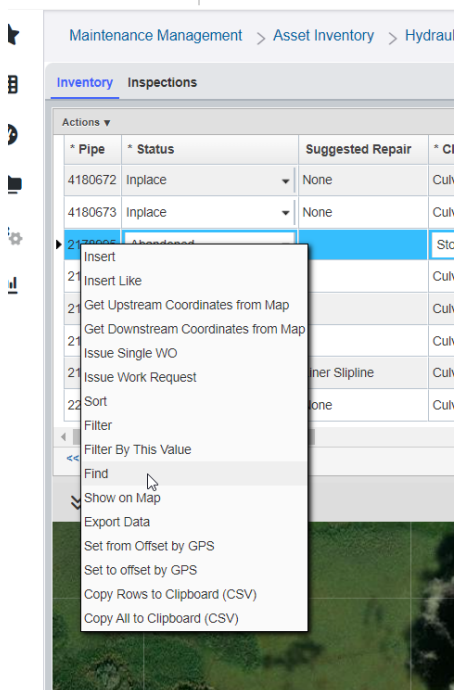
Maintenance Management > Asset Inventory > Hydraul

Inventory Inspections

Actions ▾

| * Pipe | * Status | Suggested Repair | * Cl |
|---|---|---|---|
| 4180672 | Inplace | None | Culv |
| 4180673 | Inplace | None | Culv |
| 21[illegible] | Abandoned | | Sto |
| 21 | | | Culv |
| 21 | | | Culv |
| 21 | | | Culv |
| 21 | | iner Slipline | Culv |
| 22 | | None | Culv |

Insert
Insert Like
Get Upstream Coordinates from Map
Get Downstream Coordinates from Map
Issue Single WO
Issue Work Request
Sort
Filter
Filter By This Value
Find
Show on Map
Export Data
Set from Offset by GPS
Set to offset by GPS
Copy Rows to Clipboard (CSV)
Copy All to Clipboard (CSV)

<<